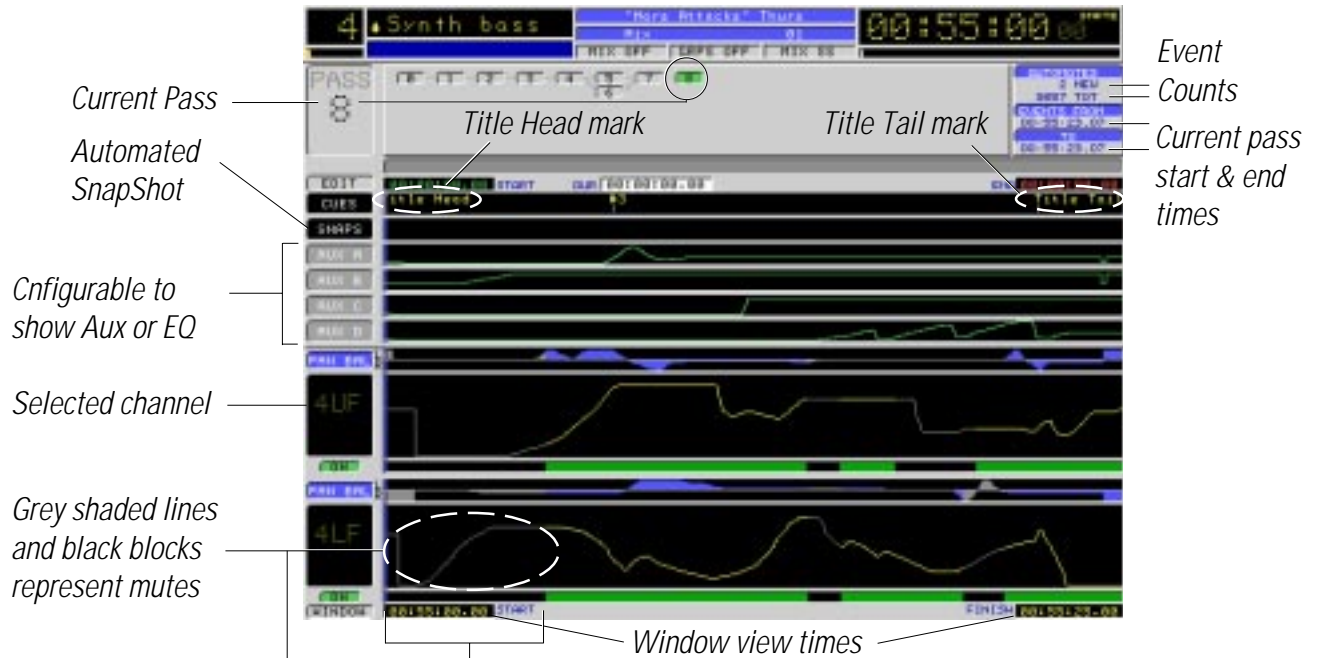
4 Synth bass

"More Attacks" Thurs

Mix

MIX OFF

00:55:00

PASS 8

Current Pass

Title Head mark

Title Tail mark

Event Counts

Current pass start & end times

Automated SnapShot

EDIT

START

CUES

Title Head

Title Tail

SNAPS

AUX A

AUX B

AUX C

AUX D

Cnfigurable to show Aux or EQ

Selected channel

4UF

ON

Grey shaded lines and black blocks represent mutes

4LF

ON

WINDOW

00:55:20.00

START

Window view times

FINISH